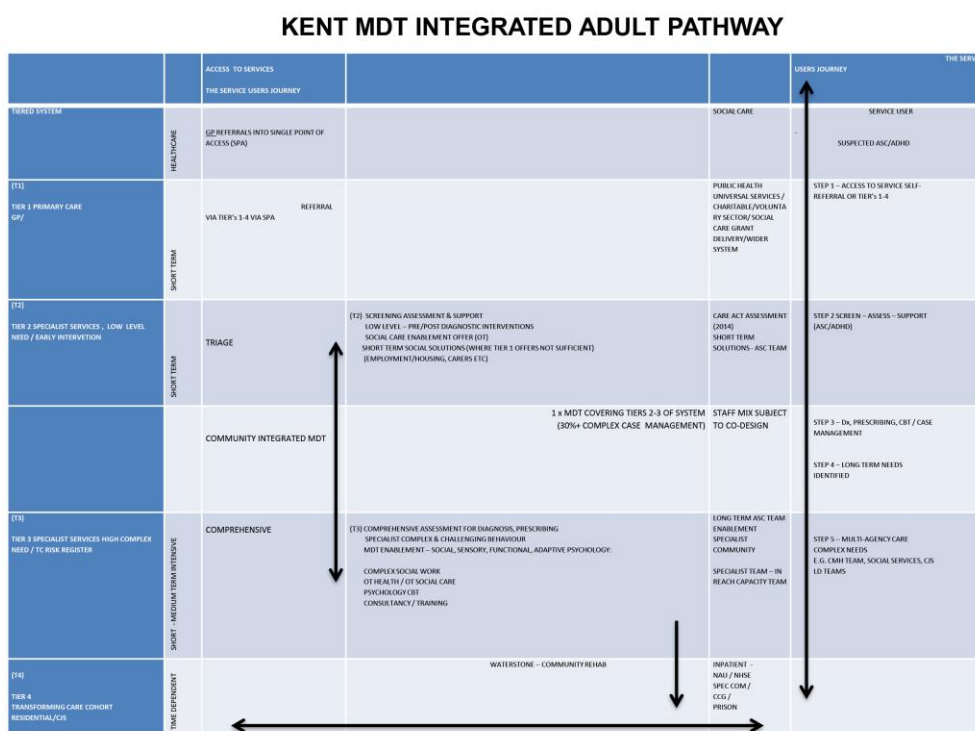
KENT MDT INTEGRATED ADULT PATHWAY

| | | ACCESS TO SERVICES<br>THE SERVICE USERS JOURNEY | | | USERS JOURNEY<br>THE SERV |
|---|---|---|---|---|---|
| TIERED SYSTEM | HEALTHCARE | GP REFERRALS INTO SINGLE POINT OF ACCESS (SPA) | | SOCIAL CARE | SERVICE USER<br>SUSPECTED ASC/ADHD |
| (T1)<br>TIER 1 PRIMARY CARE GP/ | SHORT TERM | REFERRAL VIA TIER's 1-4 VIA SPA | | PUBLIC HEALTH UNIVERSAL SERVICES / CHARITABLE/VOLUNTARY SECTOR/ SOCIAL CARE GRANT DELIVERY/WIDER SYSTEM | STEP 1 – ACCESS TO SERVICE SELF-REFERRAL OR TIER's 1-4 |
| (T2)<br>TIER 2 SPECIALIST SERVICES , LOW LEVEL NEED / EARLY INTERVETION | SHORT TERM | TRIAGE | (T2) SCREENING ASSESSMENT & SUPPORT<br>LOW LEVEL – PRE/POST DIAGNOSTIC INTERVENTIONS<br>SOCIAL CARE ENABLEMENT OFFER (OT)<br>SHORT TERM SOCIAL SOLUTIONS (WHERE TIER 1 OFFERS NOT SUFFICIENT)<br>(EMPLOYMENT/HOUSING, CARERS ETC) | CARE ACT ASSESSMENT (2014)<br>SHORT TERM SOLUTIONS - ASC TEAM | STEP 2 SCREEN – ASSESS – SUPPORT (ASC/ADHD) |
| | | COMMUNITY INTEGRATED MDT | 1 x MDT COVERING TIERS 2-3 OF SYSTEM (30%+ COMPLEX CASE MANAGEMENT) | STAFF MIX SUBJECT TO CO-DESIGN | STEP 3 – Dx, PRESCRIBING, CBT / CASE MANAGEMENT<br>STEP 4 – LONG TERM NEEDS IDENTIFIED |
| (T3)<br>TIER 3 SPECIALIST SERVICES HIGH COMPLEX NEED / TC RISK REGISTER | SHORT – MEDIUM TERM INTENSIVE | COMPREHENSIVE | (T3) COMPREHENSIVE ASSESSMENT FOR DIAGNOSIS, PRESCRIBING<br>SPECIALIST COMPLEX & CHALLENGING BEHAVIOUR<br>MDT ENABLEMENT – SOCIAL, SENSORY, FUNCTIONAL, ADAPTIVE PSYCHOLOGY:<br>COMPLEX SOCIAL WORK<br>OT HEALTH / OT SOCIAL CARE<br>PSYCHOLOGY CBT<br>CONSULTANCY / TRAINING | LONG TERM ASC TEAM ENABLEMENT SPECIALIST COMMUNITY<br>SPECIALIST TEAM – IN REACH CAPACITY TEAM | STEP 5 – MULTI-AGENCY CARE COMPLEX NEEDS<br>E.G. CMH TEAM, SOCIAL SERVICES, CJS LD TEAMS |
| (T4)<br>TIER 4<br>TRANSFORMING CARE COHORT RESIDENTIAL/CJS | TIME DEPENDENT | | WATERSTONE – COMMUNITY REHAB | INPATIENT - NAU / NHSE SPEC COM / CCG / PRISON | |